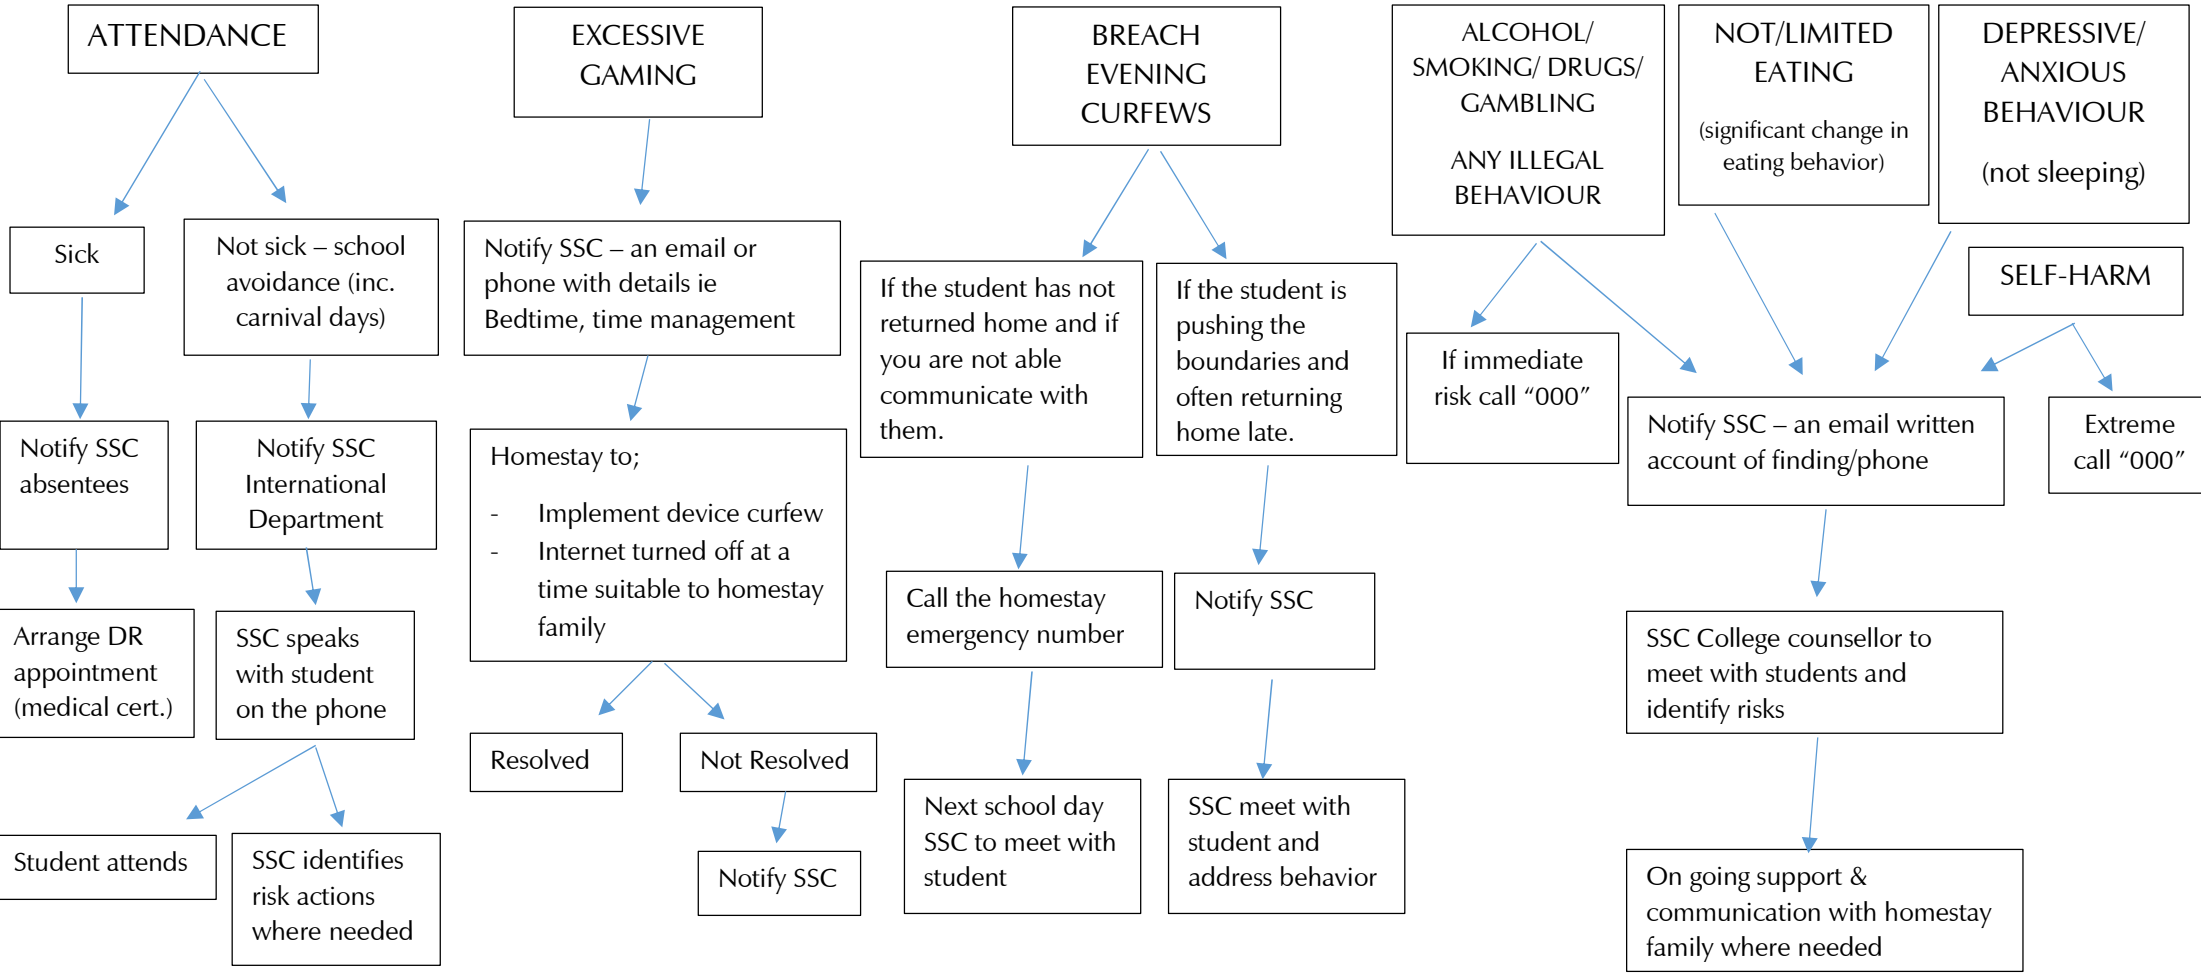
ATTENDANCE

Sick

Not sick – school avoidance (inc. carnival days)

Notify SSC absentees

Notify SSC International Department

Arrange DR appointment (medical cert.)

SSC speaks with student on the phone

Student attends

SSC identifies risk actions where needed

EXCESSIVE GAMING

Notify SSC – an email or phone with details ie Bedtime, time management

Homestay to;

- Implement device curfew
- Internet turned off at a time suitable to homestay family

Resolved

Not Resolved

Notify SSC

BREACH EVENING CURFEWS

If the student has not returned home and if you are not able communicate with them.

If the student is pushing the boundaries and often returning home late.

Call the homestay emergency number

Notify SSC

Next school day SSC to meet with student

SSC meet with student and address behavior

ALCOHOL/ SMOKING/ DRUGS/ GAMBLING

ANY ILLEGAL BEHAVIOUR

NOT/LIMITED EATING

(significant change in eating behavior)

DEPRESSIVE/ ANXIOUS BEHAVIOUR

(not sleeping)

SELF-HARM

If immediate risk call “000”

Notify SSC – an email written account of finding/phone

Extreme call “000”

SSC College counsellor to meet with students and identify risks

On going support & communication with homestay family where needed